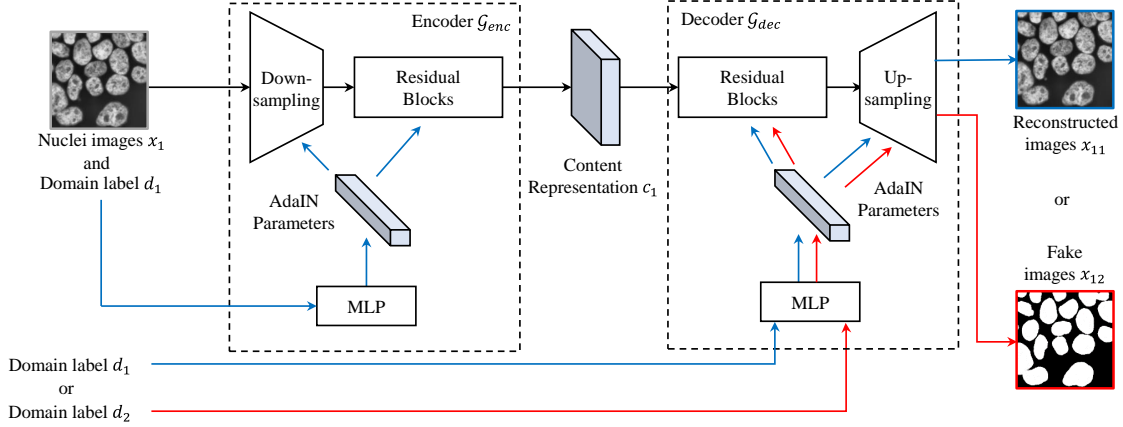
Encoder $\mathcal{G}_{enc}$

Down-sampling

Residual Blocks

AdaIN Parameters

MLP

Nuclei images $x_1$ and Domain label $d_1$

Content Representation $c_1$

Decoder $\mathcal{G}_{dec}$

Residual Blocks

Up-sampling

AdaIN Parameters

MLP

Reconstructed images $x_{11}$

or

Fake images $x_{12}$

Domain label $d_1$
or
Domain label $d_2$